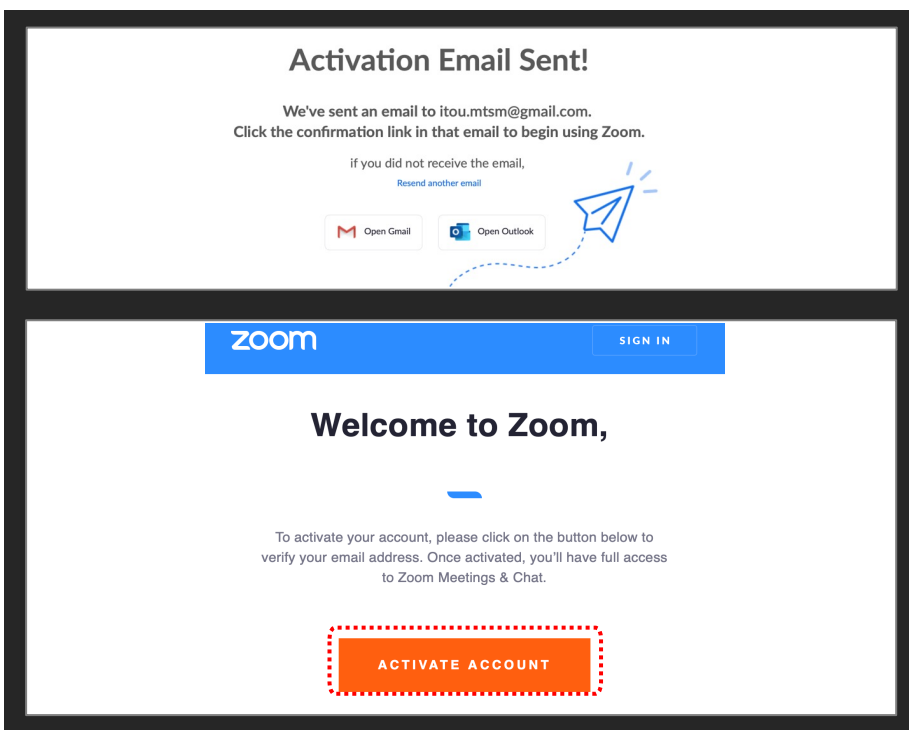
Activation Email Sent!

We've sent an email to itou.mtsm@gmail.com.
Click the confirmation link in that email to begin using Zoom.

if you did not receive the email,
Resend another email

Open Gmail

Open Outlook

zoom

SIGN IN

Welcome to Zoom,

To activate your account, please click on the button below to verify your email address. Once activated, you'll have full access to Zoom Meetings & Chat.

ACTIVATE ACCOUNT